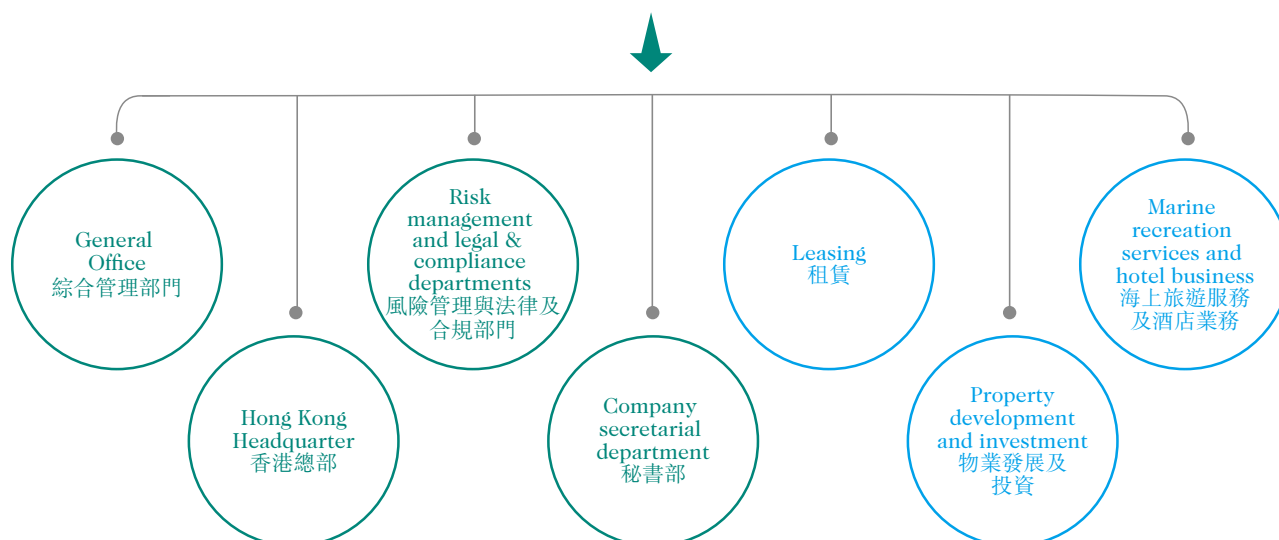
General Office
綜合管理部門

Hong Kong Headquarter
香港總部

Risk management and legal & compliance departments
風險管理與法律及合規部門

Company secretarial department
秘書部

Leasing
租賃

Property development and investment
物業發展及投資

Marine recreation services and hotel business
海上旅遊服務及酒店業務